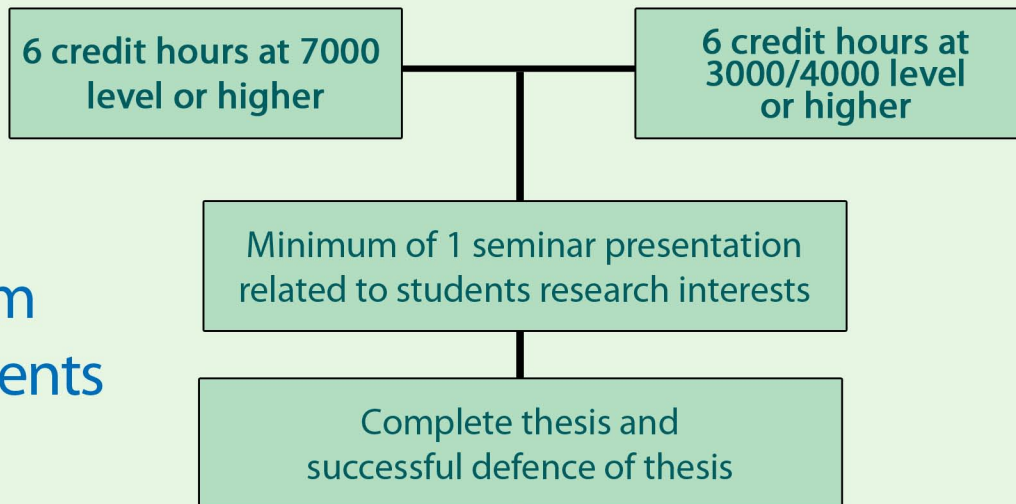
6 credit hours at 7000 level or higher

6 credit hours at 3000/4000 level or higher

m

ents

Minimum of 1 seminar presentation related to students research interests

Complete thesis and successful defence of thesis